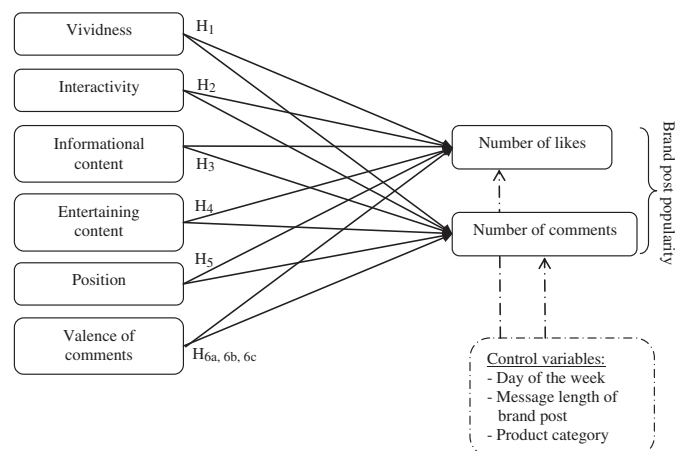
Vividness

$H_1$

Interactivity

$H_2$

Informational content

$H_3$

Entertaining content

$H_4$

Position

$H_5$

Valence of comments

$H_{6a,\ 6b,\ 6c}$

Number of likes

Number of comments

Brand post popularity

Control variables:
- Day of the week
- Message length of brand post
- Product category